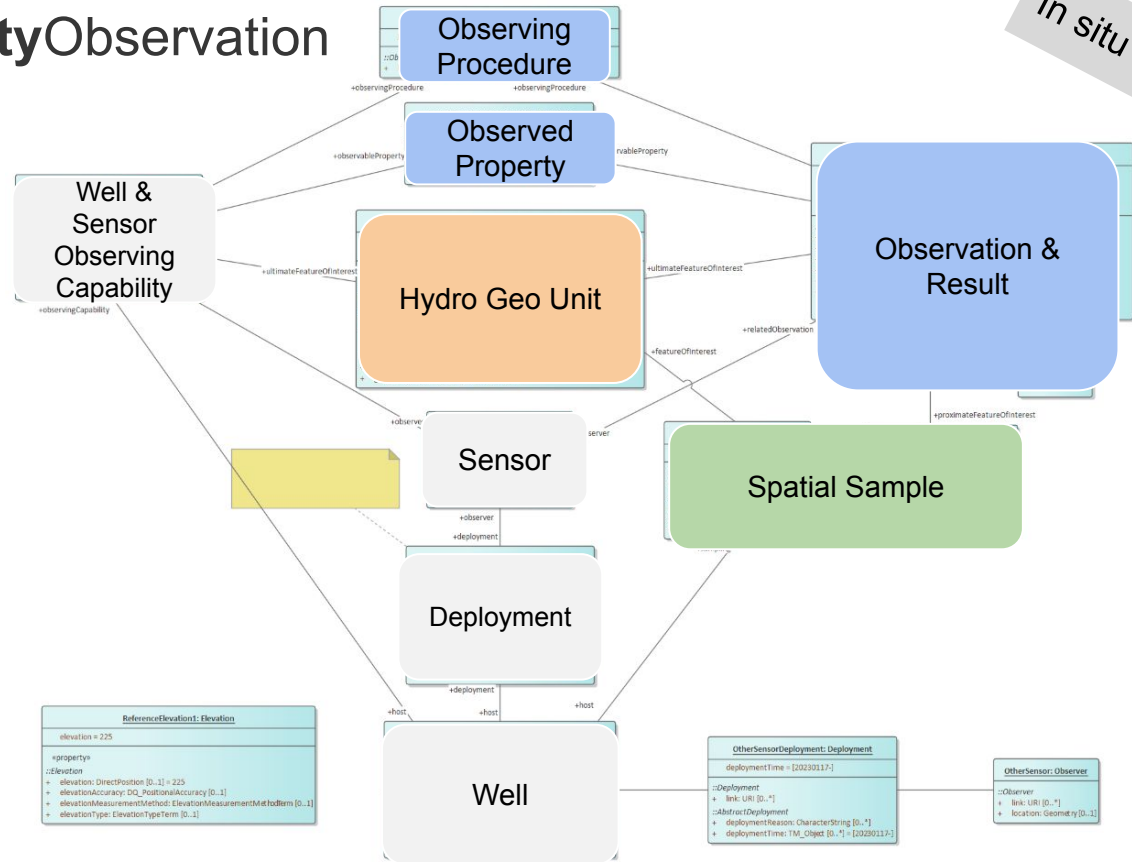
tyObservation

In situ

::Ob
+

Observing Procedure

+observingProcedure

+observingProcedure

+observableProperty

Observed Property

rvableProperty

Well & Sensor Observing Capability

+observingCapability

+ultimateFeatureOfInterest

Hydro Geo Unit

+ultimateFeatureOfInterest

Observation & Result

+relatedObservation

+featureOfInterest

+proximateFeatureOfInterest

+observ

Sensor

server

Spatial Sample

+observer
+deployment

Deployment

+deployment

+host

+host

+host

Well

| ReferenceElevation1: Elevation |
|---|
| elevation = 225 |
| «property» ::Elevation + elevation: DirectPosition [0..1] = 225 + elevationAccuracy: DQ_PositionalAccuracy [0..1] + elevationMeasurementMethod: ElevationMeasurementMethodTerm [0..1] + elevationType: ElevationTypeTerm [0..1] |

| OtherSensorDeployment: Deployment |
|---|
| deploymentTime = [20230117-] |
| ::Deployment + link: URI [0..*] ::AbstractDeployment + deploymentReason: CharacterString [0..*] + deploymentTime: TM_Object [0..*] = [20230117-] |

| OtherSensor: Observer |
|---|
| ::Observer + link: URI [0..*] + location: Geometry [0..1] |